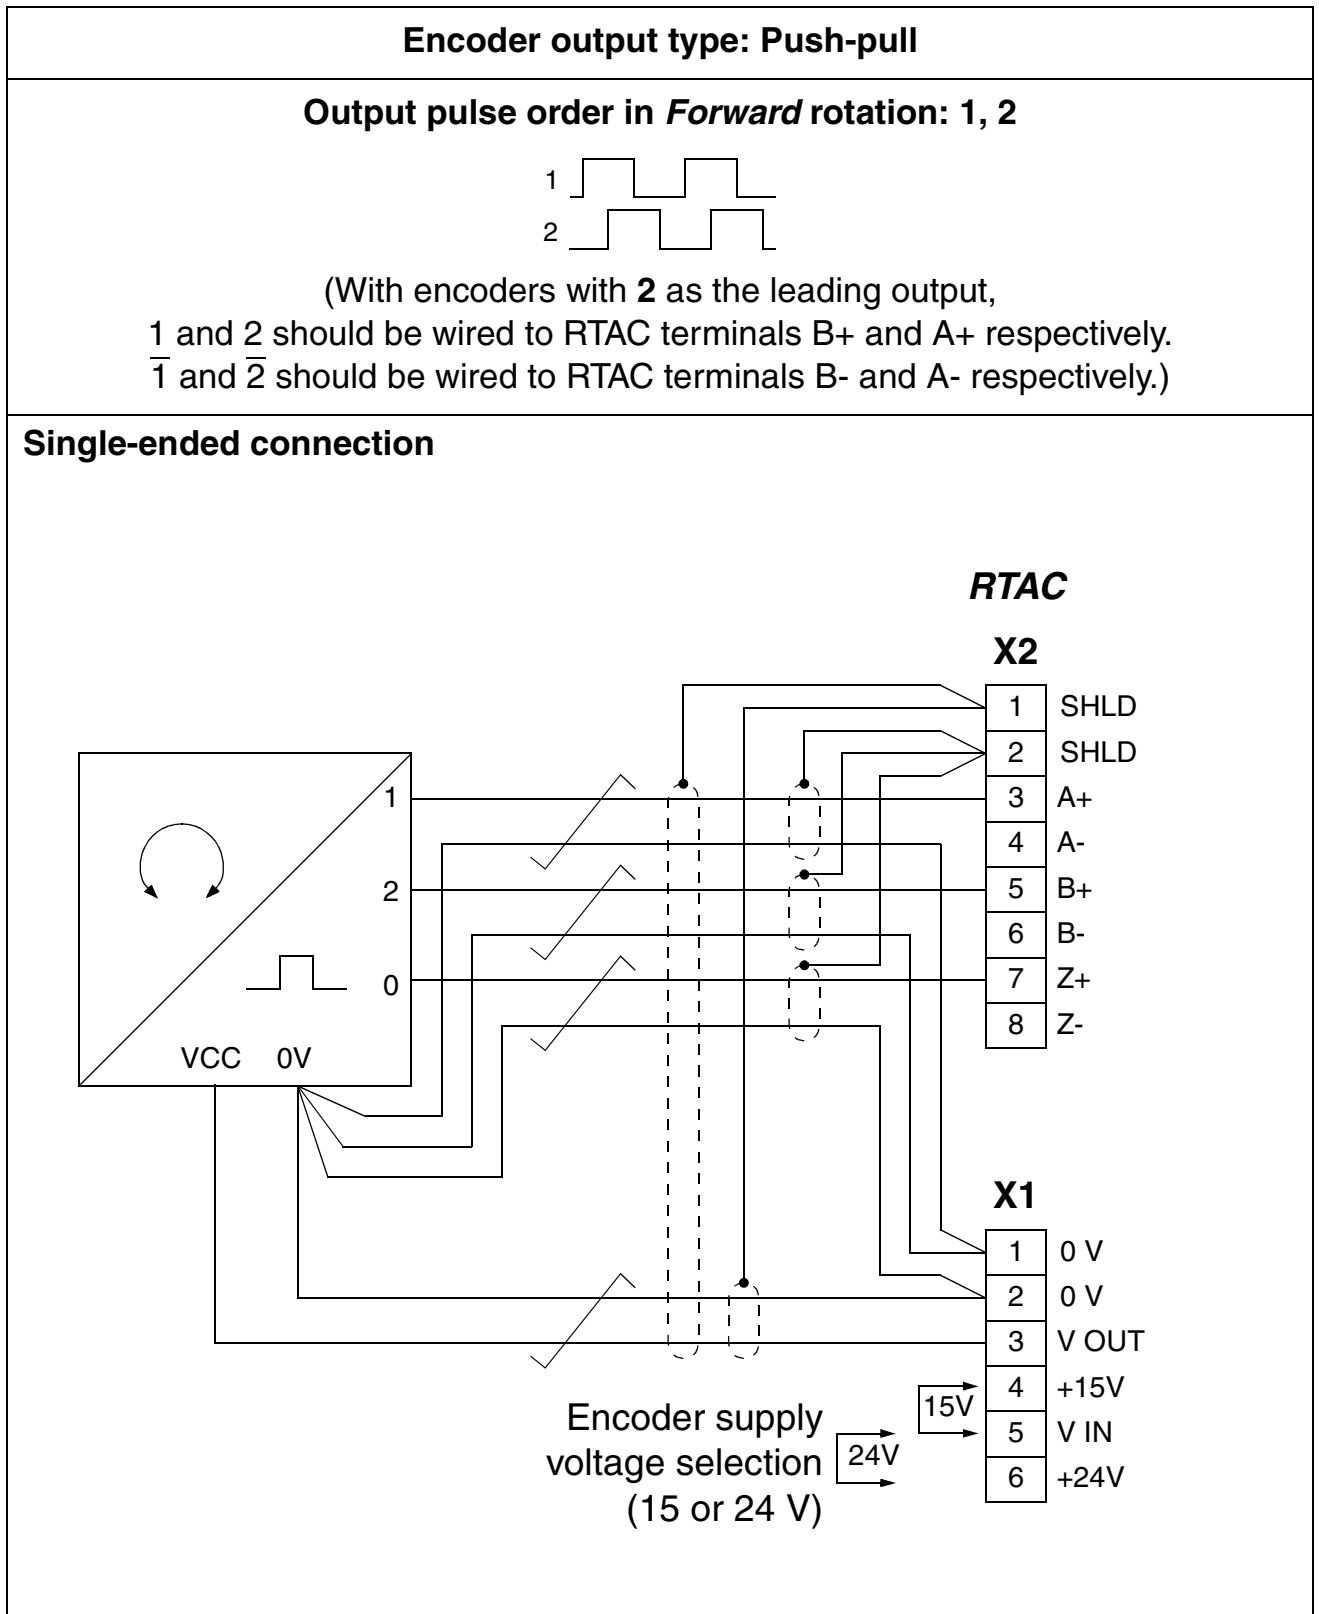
**Encoder output type: Push-pull**

**Output pulse order in *Forward* rotation: 1, 2**

1
2

(With encoders with **2** as the leading output, 1 and 2 should be wired to RTAC terminals B+ and A+ respectively. $\overline{1}$ and $\overline{2}$ should be wired to RTAC terminals B- and A- respectively.)

**Single-ended connection**

***RTAC***

**X2**

| | |
|---|---|
| 1 | SHLD |
| 2 | SHLD |
| 3 | A+ |
| 4 | A- |
| 5 | B+ |
| 6 | B- |
| 7 | Z+ |
| 8 | Z- |

1
2
0
VCC 0V

**X1**

| | |
|---|---|
| 1 | 0 V |
| 2 | 0 V |
| 3 | V OUT |
| 4 | +15V |
| 5 | V IN |
| 6 | +24V |

15V
24V

Encoder supply voltage selection (15 or 24 V)